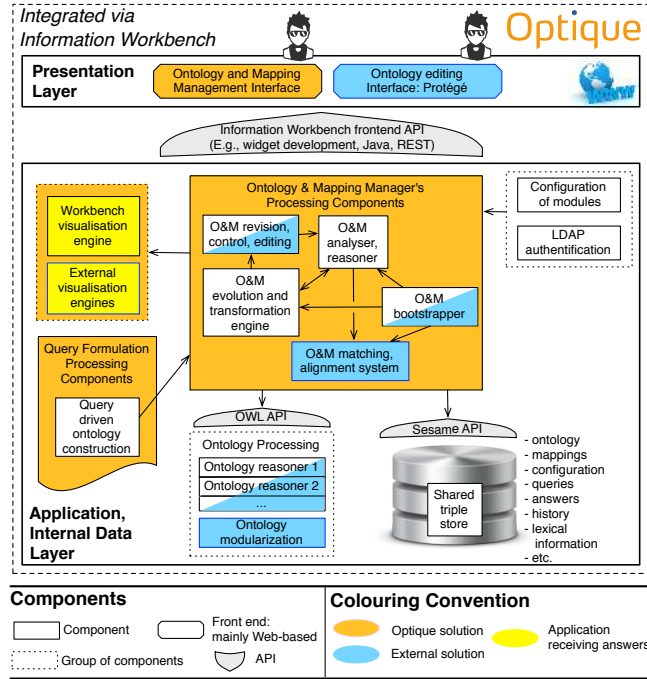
Integrated via Information Workbench

Optique

Presentation Layer

Ontology and Mapping Management Interface

Ontology editing Interface: Protégé

Information Workbench frontend API (E.g., widget development, Java, REST)

Workbench visualisation engine

External visualisation engines

Ontology & Mapping Manager's Processing Components

O&M revision, control, editing

O&M analyser, reasoner

O&M evolution and transformation engine

O&M bootstrapper

O&M matching, alignment system

Configuration of modules

LDAP authentification

Query Formulation Processing Components

Query driven ontology construction

OWL API

Ontology Processing

Ontology reasoner 1

Ontology reasoner 2

...

Ontology modularization

Sesame API

Shared triple store

- ontology
- mappings
- configuration
- queries
- answers
- history
- lexical information
- etc.

Application, Internal Data Layer

Components

Component

Front end: mainly Web-based

Group of components

API

Colouring Convention

Optique solution

External solution

Application receiving answers